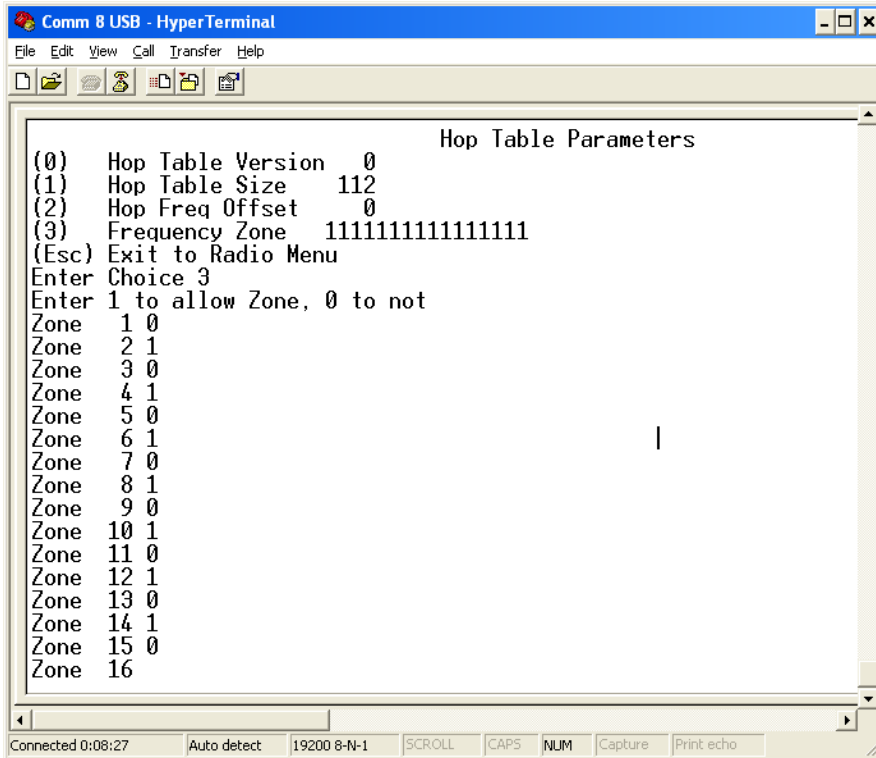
Comm 8 USB - HyperTerminal

File Edit View Call Transfer Help

Hop Table Parameters
(0) Hop Table Version 0
(1) Hop Table Size 112
(2) Hop Freq Offset 0
(3) Frequency Zone 1111111111111111
(Esc) Exit to Radio Menu
Enter Choice 3
Enter 1 to allow Zone, 0 to not
Zone 1 0
Zone 2 1
Zone 3 0
Zone 4 1
Zone 5 0
Zone 6 1
Zone 7 0
Zone 8 1
Zone 9 0
Zone 10 1
Zone 11 0
Zone 12 1
Zone 13 0
Zone 14 1
Zone 15 0
Zone 16

Connected 0:08:27 | Auto detect | 19200 8-N-1 | SCROLL | CAPS | NUM | Capture | Print echo